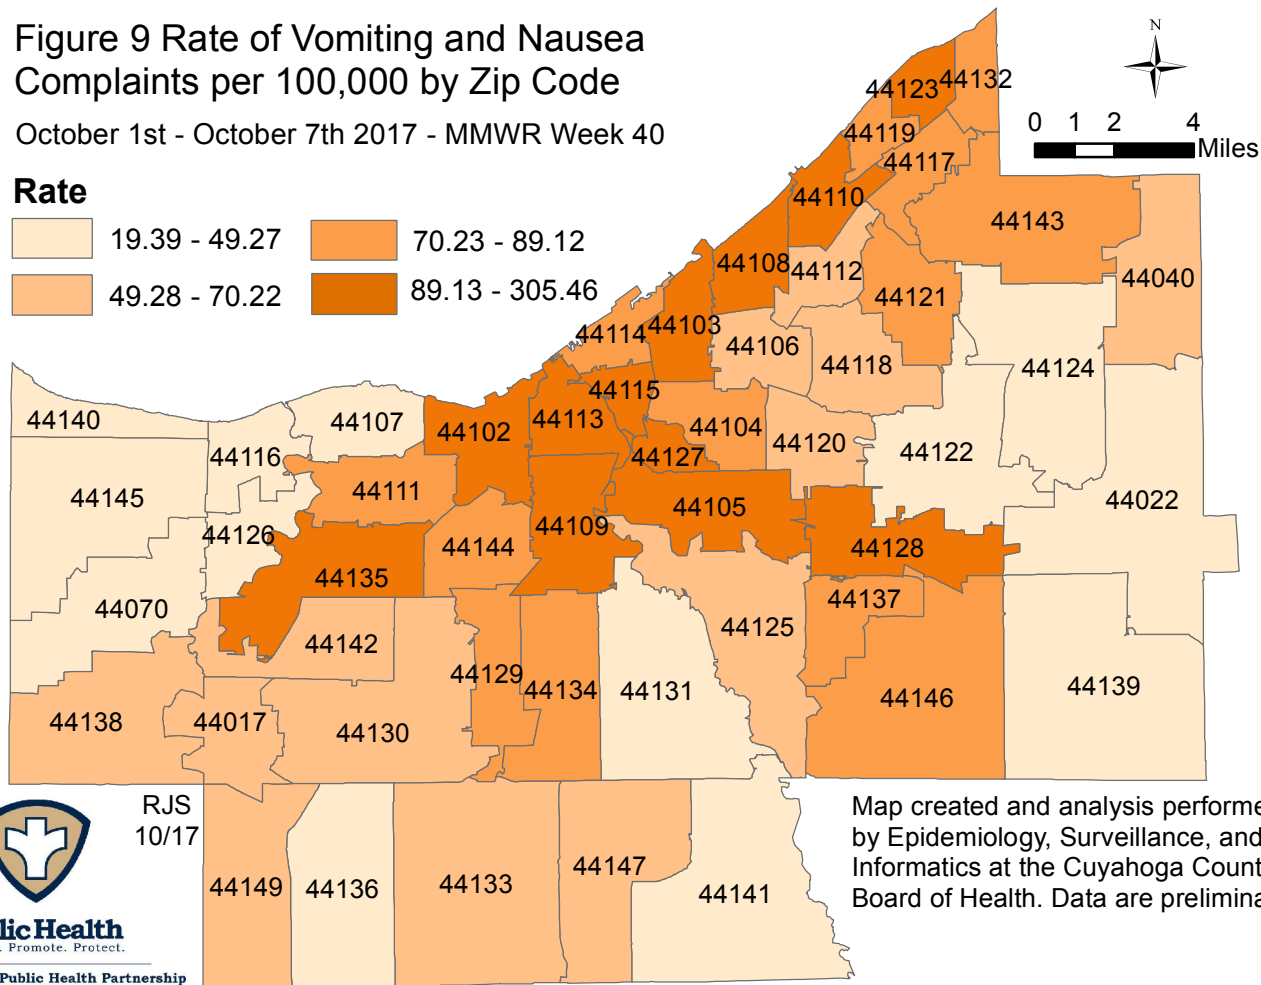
Figure 9 Rate of Vomiting and Nausea Complaints per 100,000 by Zip Code

October 1st - October 7th 2017 - MMWR Week 40

Rate

19.39 - 49.27
49.28 - 70.22
70.23 - 89.12
89.13 - 305.46

N

0 1 2 4 Miles

44123 44132
44119
44117
44110
44143
44108 44112
44121
44040
44114 44103
44106
44118
44124
44115
44140
44107
44102
44113
44104
44120
44122
44116
44127
44111
44145
44105
44022
44109
44126
44144
44128
44135
44070
44137
44142
44125
44129
44134
44131
44139
44146
44138
44017
44130
RJS 10/17
44149
44136
44133
44147
44141

Map created and analysis performe by Epidemiology, Surveillance, and Informatics at the Cuyahoga Count Board of Health. Data are prelimina

lic Health
. Promote. Protect.
Public Health Partnership